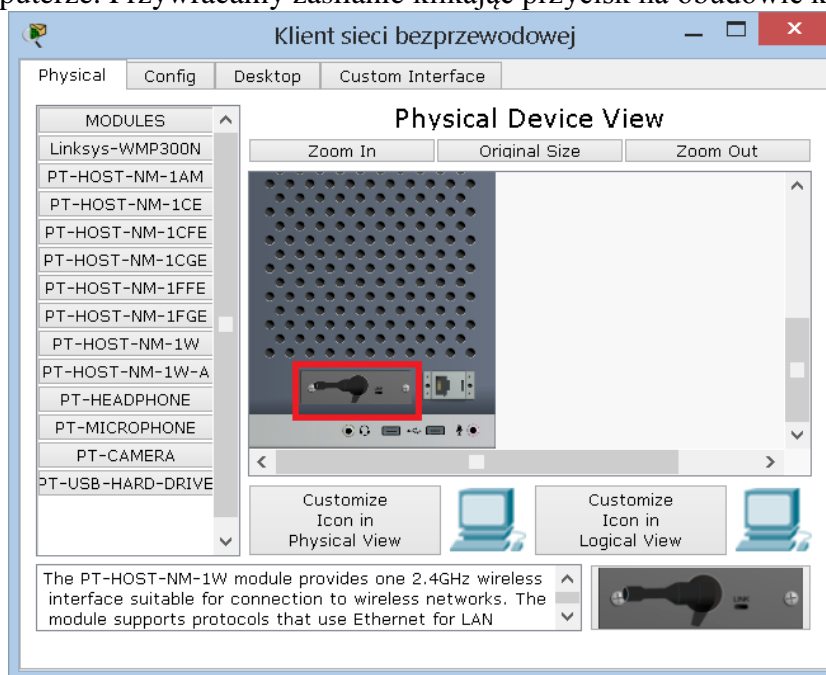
puterze. Przywracamy zasilanie klikając przycisk na obudowie k

Klient sieci bezprzewodowej

Physical | Config | Desktop | Custom Interface

MODULES
Linksys-WMP300N
PT-HOST-NM-1AM
PT-HOST-NM-1CE
PT-HOST-NM-1CFE
PT-HOST-NM-1CGE
PT-HOST-NM-1FFE
PT-HOST-NM-1FGE
PT-HOST-NM-1W
PT-HOST-NM-1W-A
PT-HEADPHONE
PT-MICROPHONE
PT-CAMERA
PT-USB-HARD-DRIVE

Physical Device View

Zoom In | Original Size | Zoom Out

Customize Icon in Physical View

Customize Icon in Logical View

The PT-HOST-NM-1W module provides one 2.4GHz wireless interface suitable for connection to wireless networks. The module supports protocols that use Ethernet for LAN